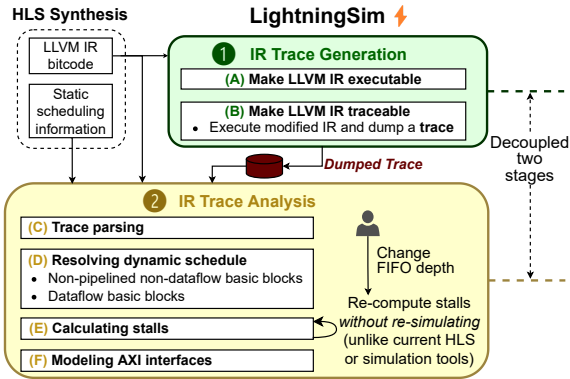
HLS Synthesis

LightningSim

LLVM IR bitcode

Static scheduling information

1 IR Trace Generation

(A) Make LLVM IR executable

(B) Make LLVM IR traceable

• Execute modified IR and dump a trace

Dumped Trace

Decoupled two stages

2 IR Trace Analysis

(C) Trace parsing

(D) Resolving dynamic schedule

• Non-pipelined non-dataflow basic blocks

• Dataflow basic blocks

(E) Calculating stalls

(F) Modeling AXI interfaces

Change FIFO depth

Re-compute stalls without re-simulating (unlike current HLS or simulation tools)